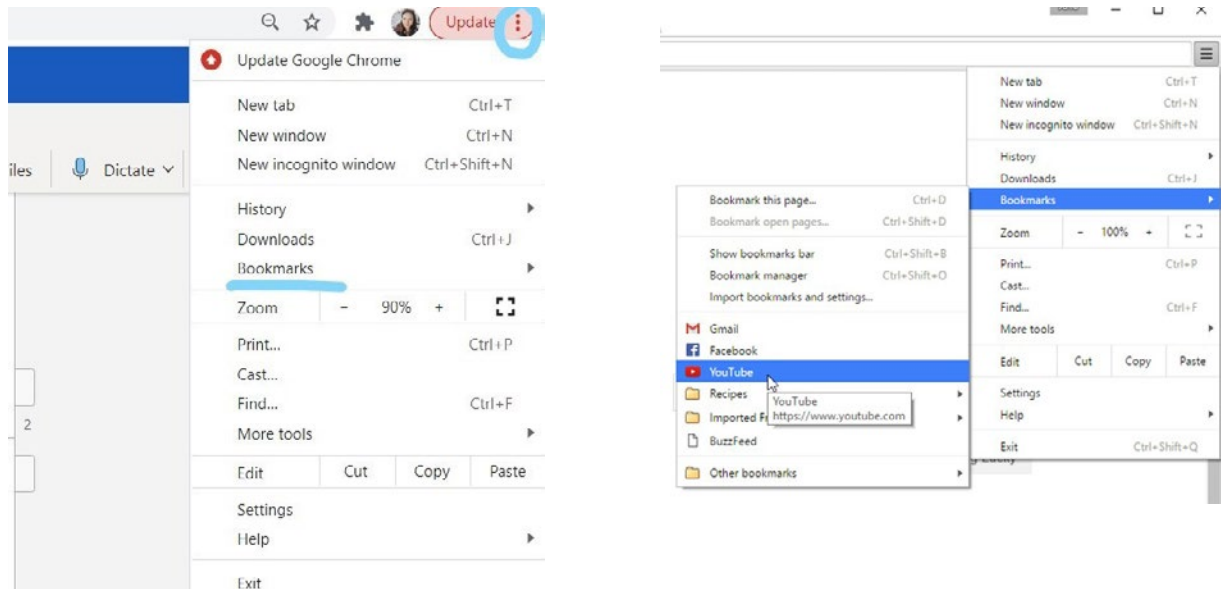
Update

Update Google Chrome

New tab Ctrl+T
New window Ctrl+N
New incognito window Ctrl+Shift+N

iles Dictate

History
Downloads Ctrl+J
Bookmarks

Zoom - 90% +

Print... Ctrl+P
Cast...
Find... Ctrl+F
More tools

2

Edit Cut Copy Paste

Settings
Help

Exit

New tab Ctrl+T
New window Ctrl+N
New incognito window Ctrl+Shift+N

History
Downloads Ctrl+J
Bookmarks

Zoom - 100% +

Print... Ctrl+P
Cast...
Find... Ctrl+F
More tools

Edit Cut Copy Paste

Settings
Help

Exit Ctrl+Shift+Q

Bookmark this page... Ctrl+D
Bookmark open pages... Ctrl+Shift+D

Show bookmarks bar Ctrl+Shift+B
Bookmark manager Ctrl+Shift+O
Import bookmarks and settings...

Gmail
Facebook
YouTube
Recipes
Imported F
BuzzFeed

Other bookmarks

YouTube
https://www.youtube.com